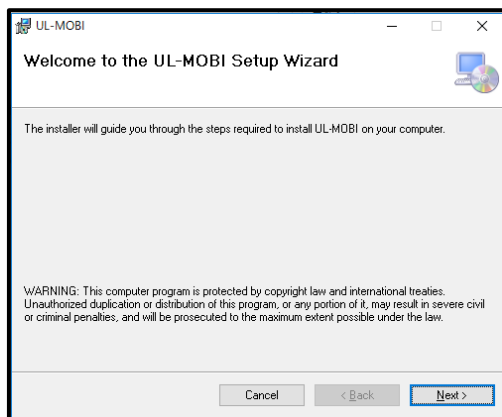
UL-MOBI

Welcome to the UL-MOBI Setup Wizard

The installer will guide you through the steps required to install UL-MOBI on your computer.

WARNING: This computer program is protected by copyright law and international treaties. Unauthorized duplication or distribution of this program, or any portion of it, may result in severe civil or criminal penalties, and will be prosecuted to the maximum extent possible under the law.

Cancel

< Back

Next >